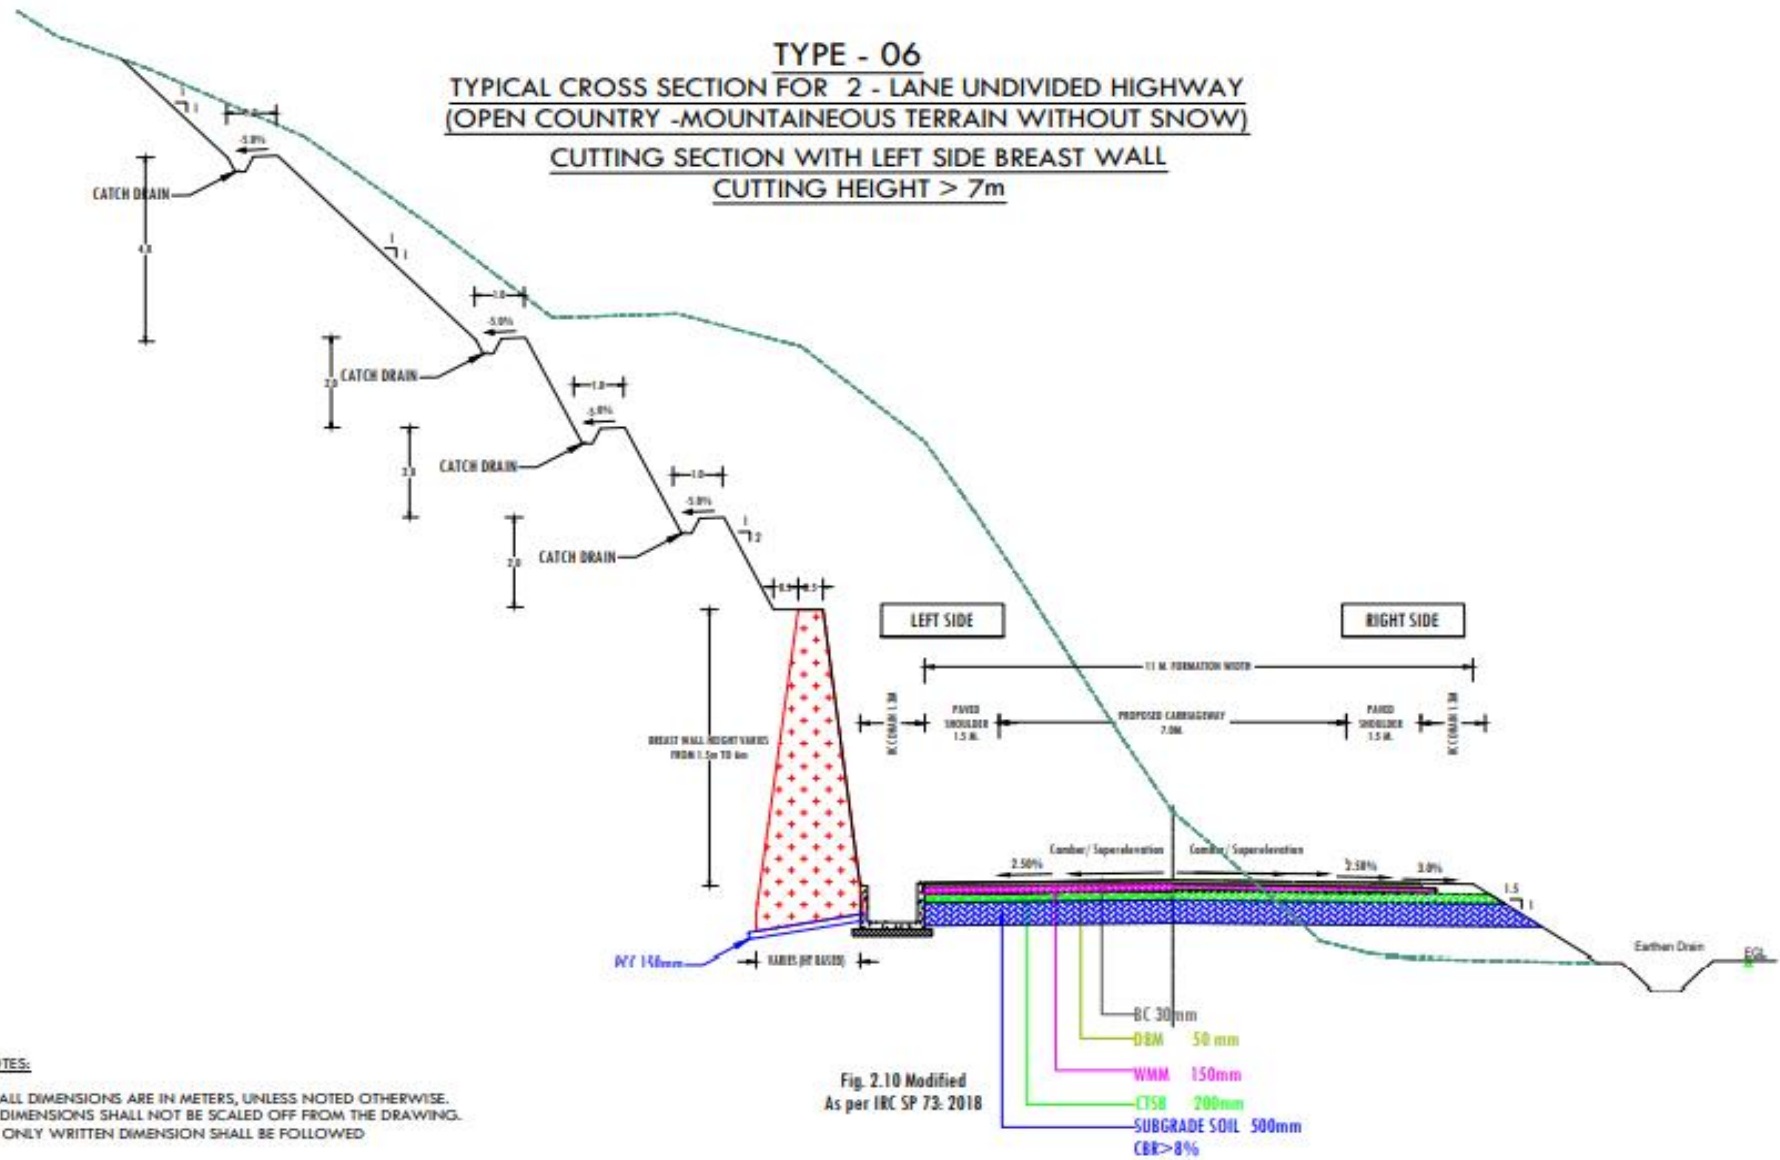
TYPE - 06
TYPICAL CROSS SECTION FOR 2 - LANE UNDIVIDED HIGHWAY
(OPEN COUNTRY -MOUNTAINEOUS TERRAIN WITHOUT SNOW)
CUTTING SECTION WITH LEFT SIDE BREAST WALL
CUTTING HEIGHT > 7m

1
1
1.0
-5.0%
CATCH DRAIN
4.0
1
1
1.0
-5.0%
CATCH DRAIN
2.0
1.0
-5.0%
CATCH DRAIN
3.0
1.0
-5.0%
CATCH DRAIN
2.0
1
2
0.9
0.5

LEFT SIDE
RIGHT SIDE
11 M. FORMATION WIDTH
RCC DRAIN 1.0M
PAVED SHOULDER 1.5 M.
PROPOSED CARRIAGEWAY 7.0M.
PAVED SHOULDER 1.5 M.
RCC DRAIN 1.0M
BREAST WALL HEIGHT VARIES FROM 1.5m TO 6m
Camber/ Superelevation
Camber/ Superelevation
2.50%
2.50%
3.0%
1.5
1
Earthen Drain
EGL
WT 150mm
VARIES (AT BASES)

BC 30mm
DBM 50 mm
WMM 150mm
CTSB 200mm
SUBGRADE SOIL 500mm
CBR>8%

Fig. 2.10 Modified
As per IRC SP 73: 2018

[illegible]TES:
ALL DIMENSIONS ARE IN METERS, UNLESS NOTED OTHERWISE.
DIMENSIONS SHALL NOT BE SCALED OFF FROM THE DRAWING.
ONLY WRITTEN DIMENSION SHALL BE FOLLOWED